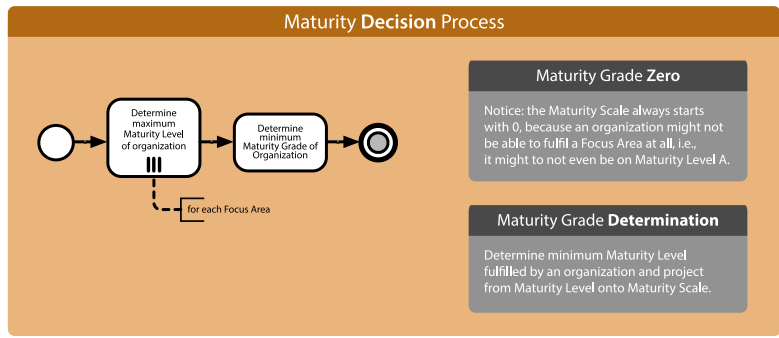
Maturity Decision Process

Determine maximum Maturity Level of organization

Determine minimum Maturity Grade of Organization

for each Focus Area

Maturity Grade Zero

Notice: the Maturity Scale always starts with 0, because an organization might not be able to fulfil a Focus Area at all, i.e., it might to not even be on Maturity Level A.

Maturity Grade Determination

Determine minimum Maturity Level fulfilled by an organization and project from Maturity Level onto Maturity Scale.